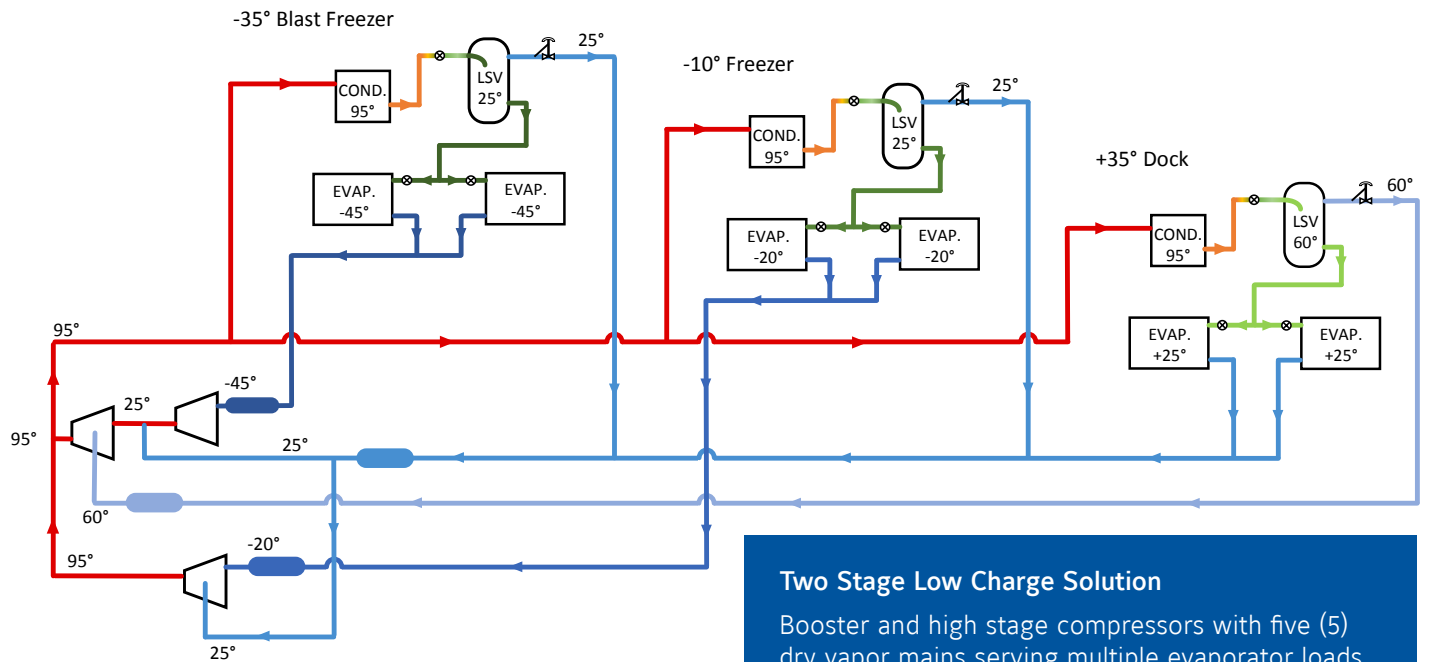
-35° Blast Freezer

COND. 95°

LSV 25°

25°

EVAP. -45°

EVAP. -45°

-10° Freezer

COND. 95°

LSV 25°

25°

EVAP. -20°

EVAP. -20°

+35° Dock

COND. 95°

LSV 60°

60°

EVAP. +25°

EVAP. +25°

95°

95°

25°

-45°

25°

60°

95°

-20°

25°

Two Stage Low Charge Solution

Booster and high stage compressors with five (5) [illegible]